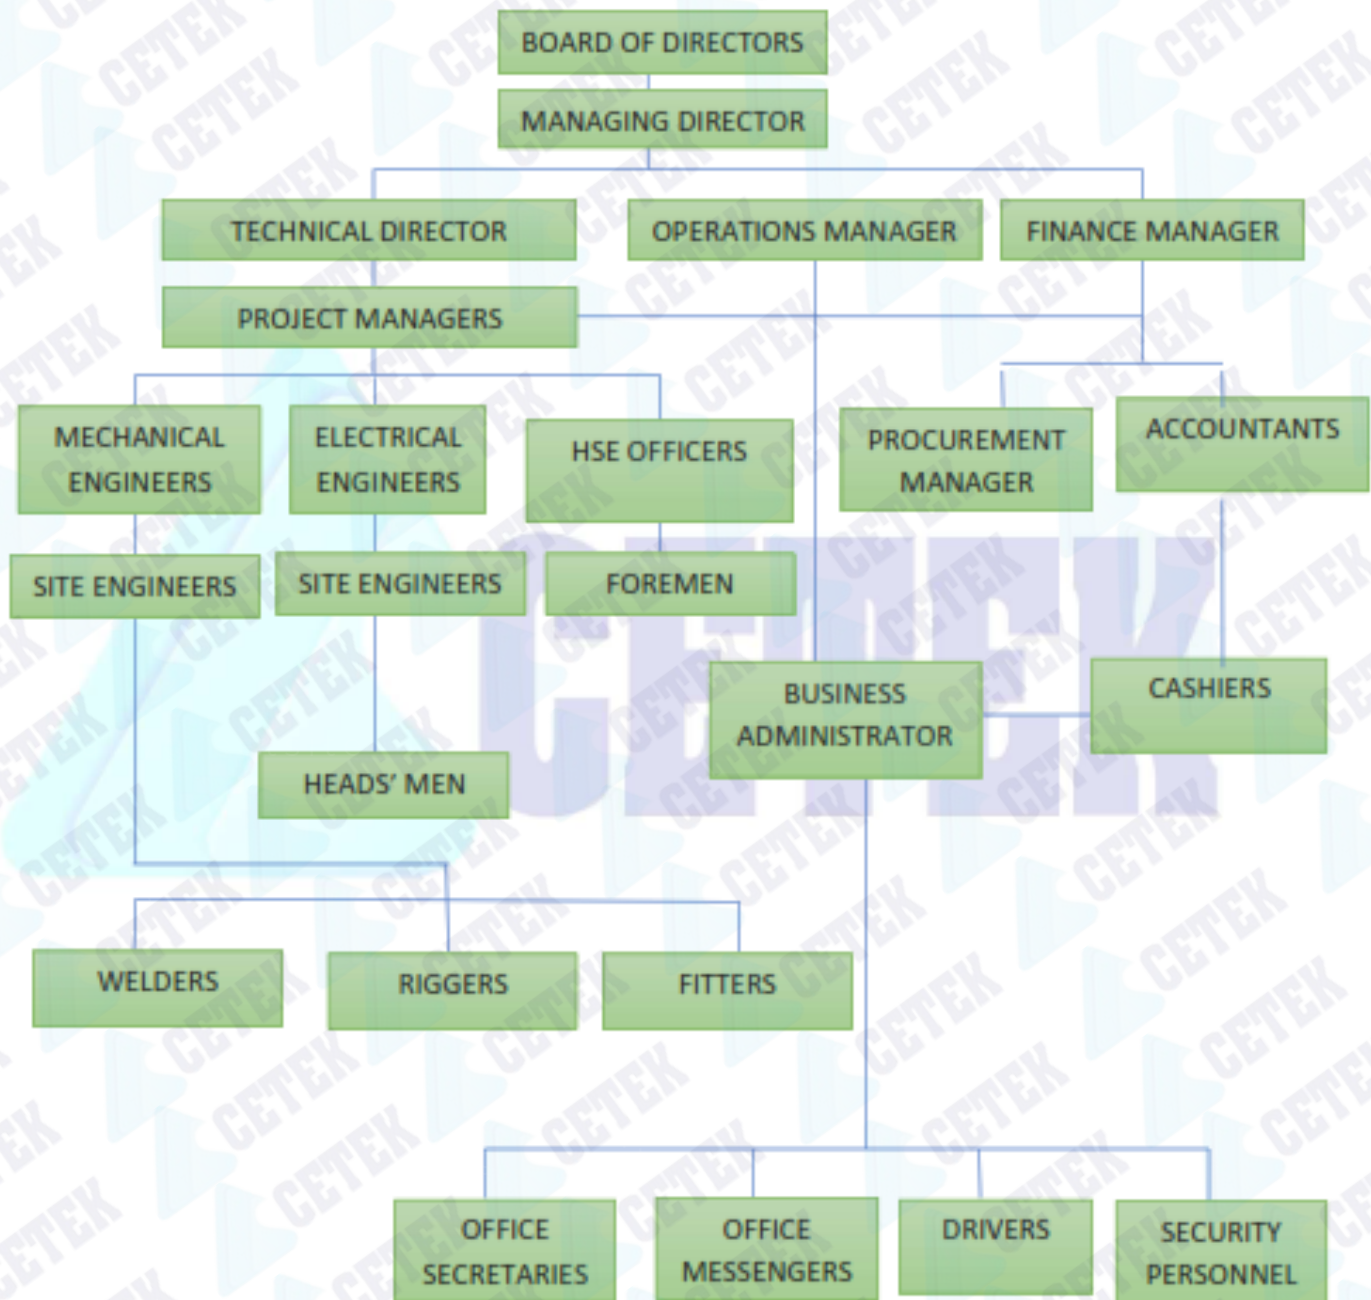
BOARD OF DIRECTORS

MANAGING DIRECTOR

TECHNICAL DIRECTOR

OPERATIONS MANAGER

FINANCE MANAGER

PROJECT MANAGERS

MECHANICAL ENGINEERS

ELECTRICAL ENGINEERS

HSE OFFICERS

PROCUREMENT MANAGER

ACCOUNTANTS

SITE ENGINEERS

SITE ENGINEERS

FOREMEN

BUSINESS ADMINISTRATOR

CASHIERS

HEADS' MEN

WELDERS

RIGGERS

FITTERS

OFFICE SECRETARIES

OFFICE MESSENGERS

DRIVERS

SECURITY PERSONNEL

CETEK